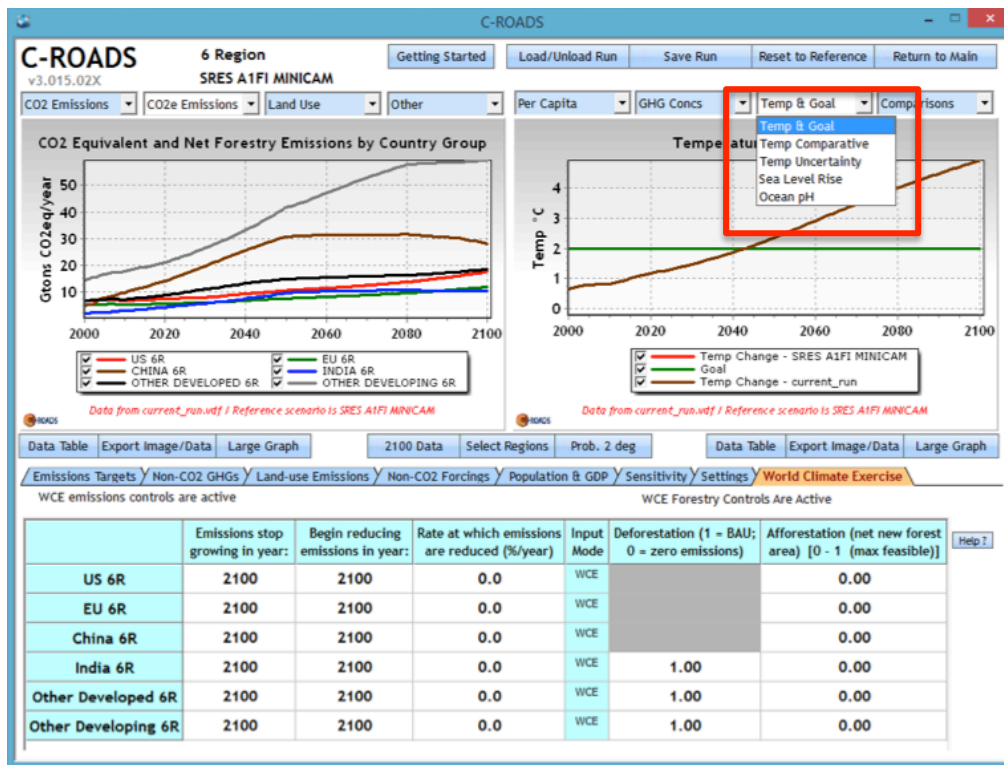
C-ROADS

C-ROADS
v3.015.02X

6 Region
SRES A1FI MINICAM

Getting Started | Load/Unload Run | Save Run | Reset to Reference | Return to Main

CO2 Emissions | CO2e Emissions | Land Use | Other | Per Capita | GHG Concs | Temp & Goal | Comparisons

Temp & Goal
Temp Comparative
Temp Uncertainty
Sea Level Rise
Ocean pH

CO2 Equivalent and Net Forestry Emissions by Country Group

Gtons CO2eq/year

50
40
30
20
10

2000 2020 2040 2060 2080 2100

US 6R
CHINA 6R
OTHER DEVELOPED 6R
EU 6R
INDIA 6R
OTHER DEVELOPING 6R

Data from current_run.vdf / Reference scenario is SRES A1FI MINICAM

Tempe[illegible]

Temp °C

4
3
2
1
0

2000 2020 2040 2060 2080 2100

Temp Change - SRES A1FI MINICAM
Goal
Temp Change - current_run

Data from current_run.vdf / Reference scenario is SRES A1FI MINICAM

Data Table | Export Image/Data | Large Graph | 2100 Data | Select Regions | Prob. 2 deg | Data Table | Export Image/Data | Large Graph

Emissions Targets | Non-CO2 GHGs | Land-use Emissions | Non-CO2 Forcings | Population & GDP | Sensitivity | Settings | World Climate Exercise

WCE emissions controls are active

WCE Forestry Controls Are Active

| | Emissions stop growing in year: | Begin reducing emissions in year: | Rate at which emissions are reduced (%/year) | Input Mode | Deforestation (1 = BAU; 0 = zero emissions) | Afforestation (net new forest area) [0 - 1 (max feasible)] |
|---|---|---|---|---|---|---|
| US 6R | 2100 | 2100 | 0.0 | WCE | | 0.00 |
| EU 6R | 2100 | 2100 | 0.0 | WCE | | 0.00 |
| China 6R | 2100 | 2100 | 0.0 | WCE | | 0.00 |
| India 6R | 2100 | 2100 | 0.0 | WCE | 1.00 | 0.00 |
| Other Developed 6R | 2100 | 2100 | 0.0 | WCE | 1.00 | 0.00 |
| Other Developing 6R | 2100 | 2100 | 0.0 | WCE | 1.00 | 0.00 |

Help ?